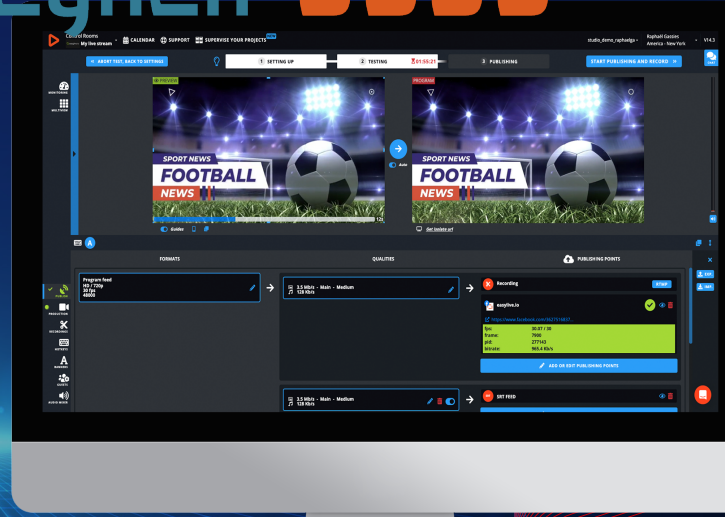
Control Rooms
My live stream
CALENDAR SUPPORT SUPERVISE YOUR PROJECTS NEW
studio_demo_raphaelga
Raphaël Gassies
America - New York
V14.3

ABORT TEST, BACK TO SETTINGS
1 SETTING UP
2 TESTING 01:55:21
3 PUBLISHING
START PUBLISHING AND RECORD

MONITORING
MULTIVIEW

PREVIEW
SPORT NEWS
FOOTBALL
NEWS
Guides
Auto

PROGRAM
SPORT NEWS
FOOTBALL
NEWS
Get Update url

FORMATS
QUALITIES
PUBLISHING POINTS

PUBLISH
PRODUCTION
RECORDINGS
HOTKEYS
RUNDOWN
GUESTS
AUDIO MIXER

Program feed
HD / 720p
30 fps
48000

3.5 Mb/s - Main - Medium
128 Kb/s

Recording
STOP

easylive.io
https://www.facebook.com/8627916937...
fps: 30.07 / 30
frame: 7900
pld: 277143
bitrate: 969.4 Kb/s

ADD OR EDIT PUBLISHING POINTS

3.5 Mb/s - Main - Medium
128 Kb/s

SRT FEED